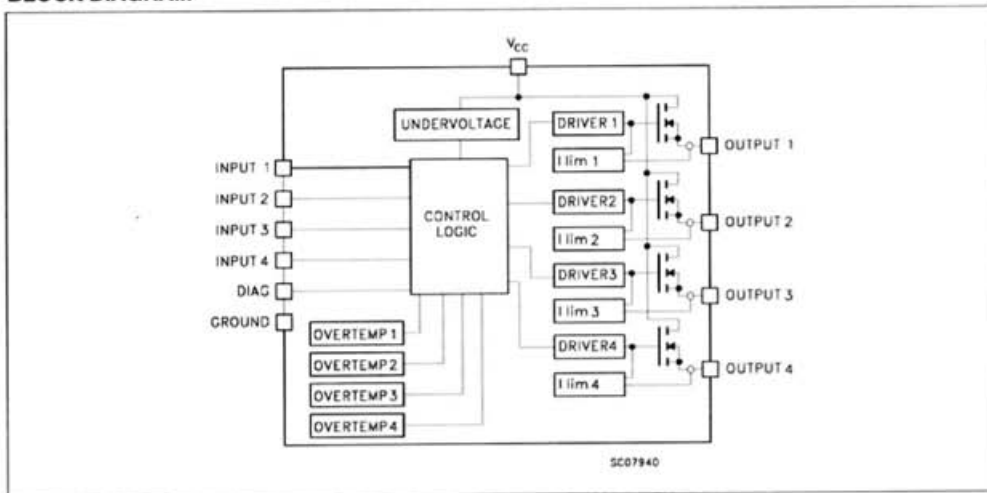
BLOCK DIAGRAM

$V_{CC}$

UNDERVOLTAGE

DRIVER 1

I lim 1

OUTPUT 1

INPUT 1

INPUT 2

INPUT 3

INPUT 4

DIAG

GROUND

CONTROL LOGIC

DRIVER2

I lim 2

OUTPUT 2

DRIVER3

I lim 3

OUTPUT 3

DRIVER4

I lim 4

OUTPUT 4

OVERTEMP 1

OVERTEMP 2

OVERTEMP 3

OVERTEMP 4

SC07940